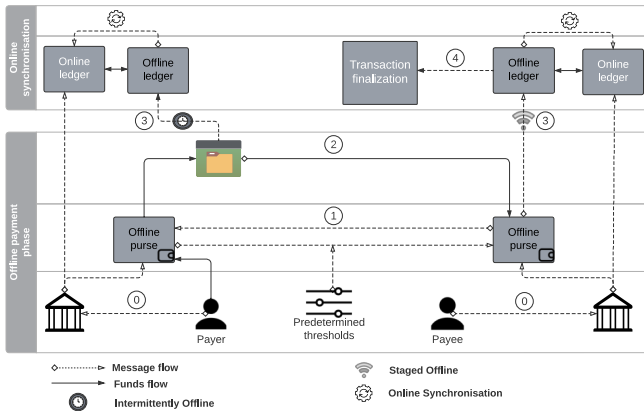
Online synchronisation

Online ledger

Offline ledger

Transaction finalization

4

Offline ledger

Online ledger

3

3

2

Offline payment phase

1

Offline purse

Offline purse

0

0

Payer

Predetermined thresholds

Payee

Message flow

Funds flow

Intermittently Offline

Staged Offline

Online Synchronisation